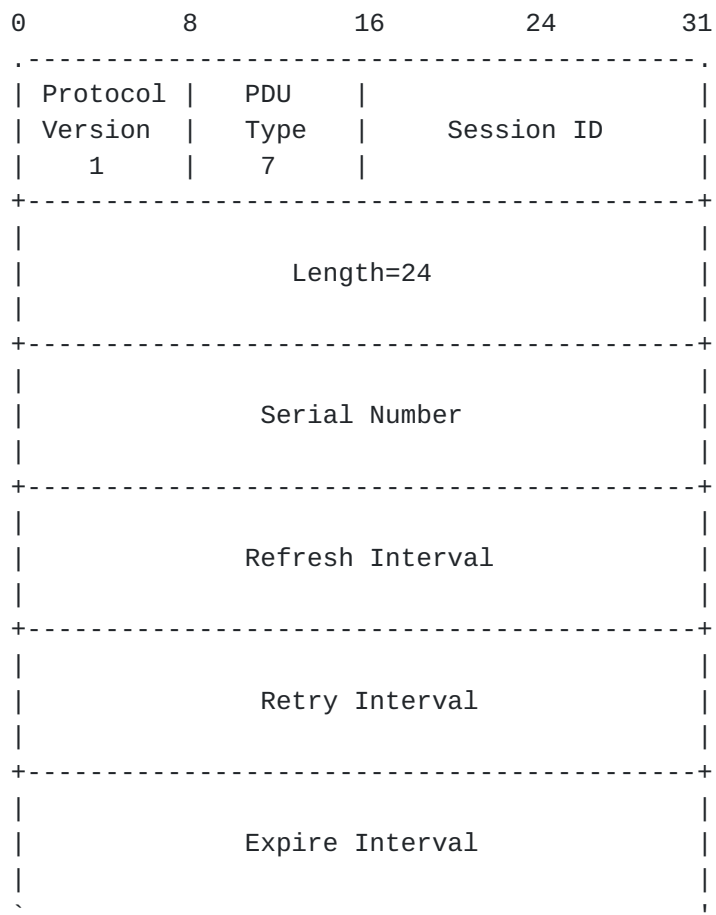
0          8          16         24        31
.-------------------------------------------.
| Protocol |   PDU    |                     |
| Version  |   Type   |     Session ID      |
|    1     |    7     |                     |
+-------------------------------------------+
|                                           |
|                 Length=24                 |
|                                           |
+-------------------------------------------+
|                                           |
|               Serial Number               |
|                                           |
+-------------------------------------------+
|                                           |
|              Refresh Interval             |
|                                           |
+-------------------------------------------+
|                                           |
|               Retry Interval              |
|                                           |
+-------------------------------------------+
|                                           |
|              Expire Interval              |
|                                           |
`-------------------------------------------'